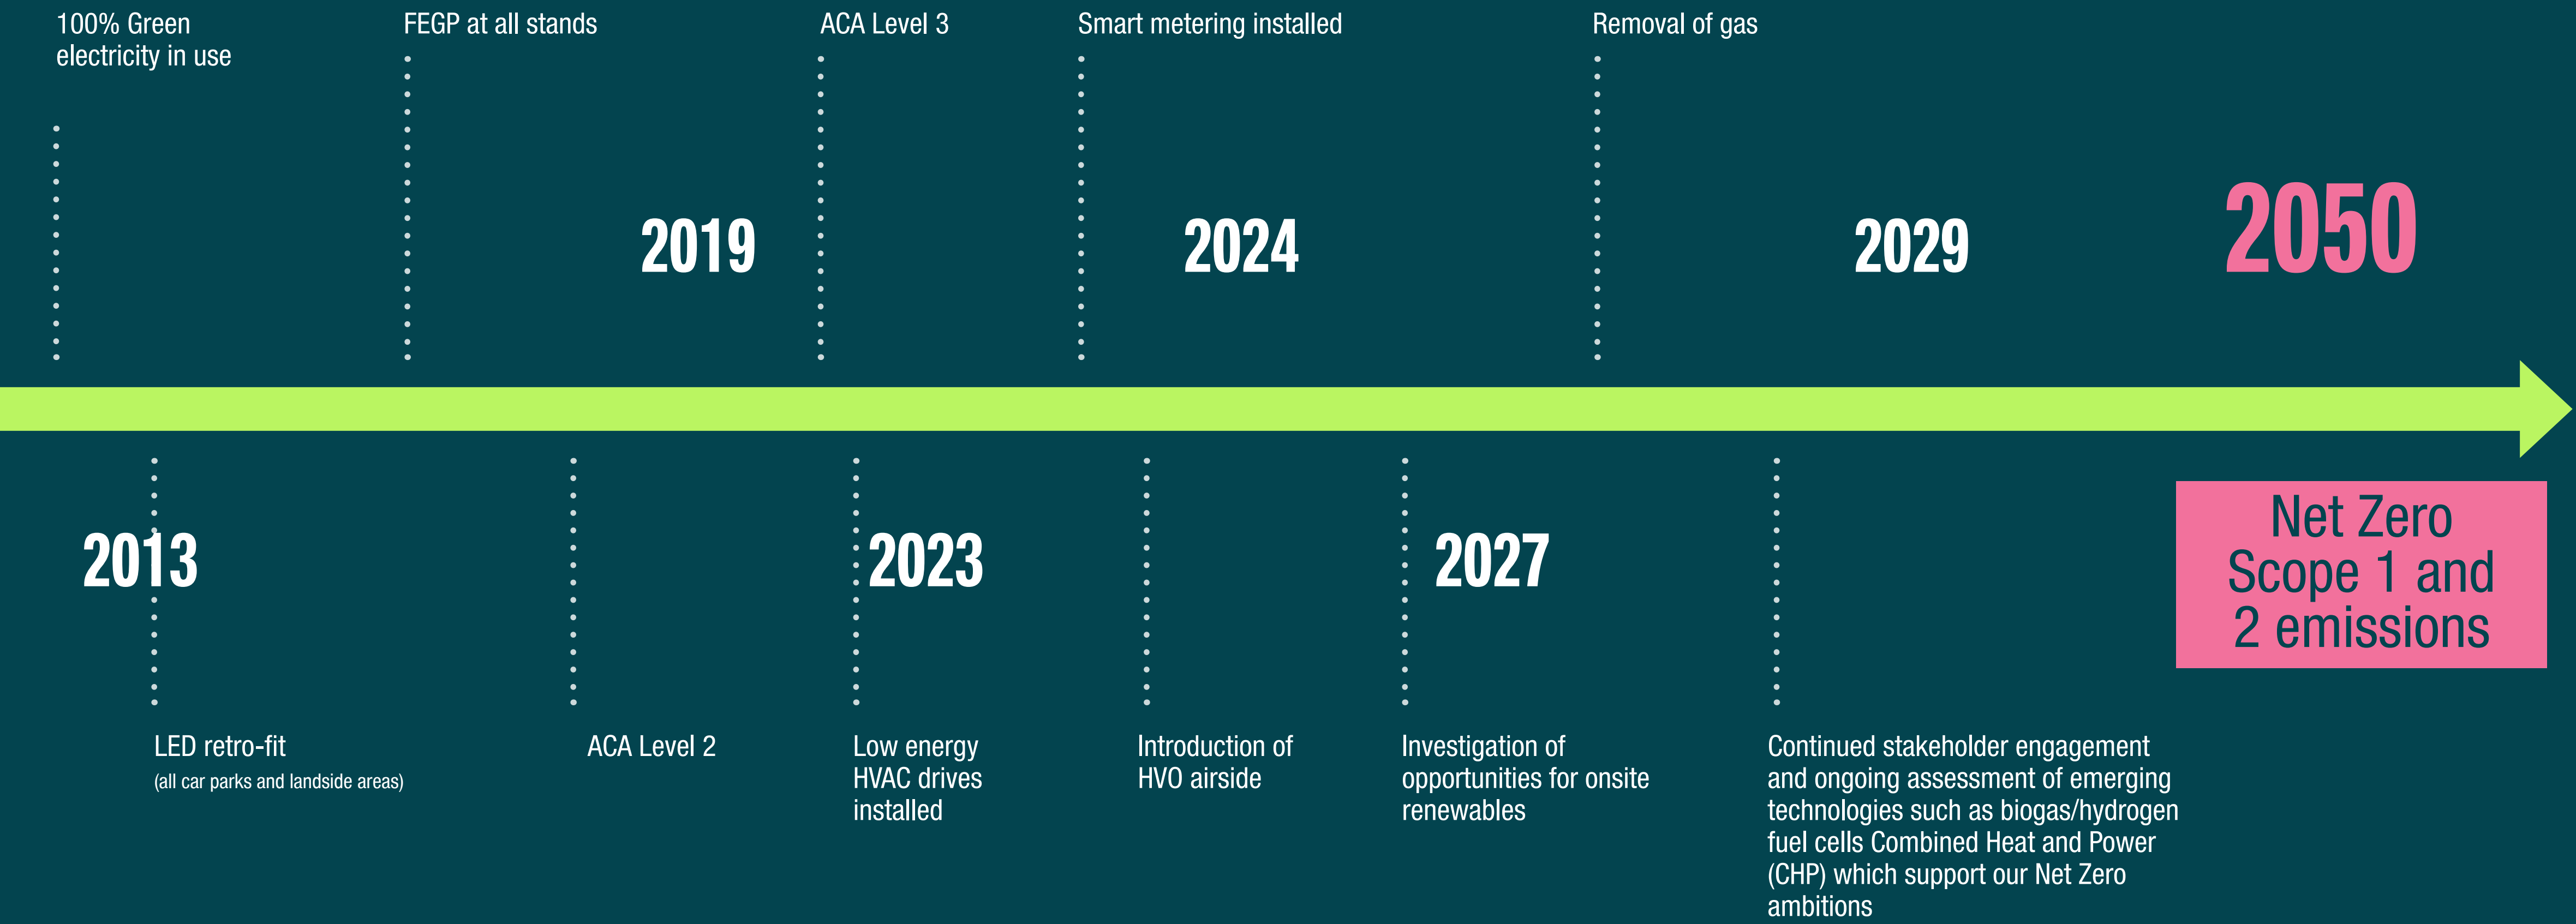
100% Green electricity in use

FEGP at all stands

ACA Level 3

Smart metering installed

Removal of gas

2019

2024

2029

2050

2013

2023

2027

Net Zero Scope 1 and 2 emissions

LED retro-fit
(all car parks and landside areas)

ACA Level 2

Low energy HVAC drives installed

Introduction of HVO airside

Investigation of opportunities for onsite renewables

Continued stakeholder engagement and ongoing assessment of emerging technologies such as biogas/hydrogen fuel cells Combined Heat and Power (CHP) which support our Net Zero ambitions